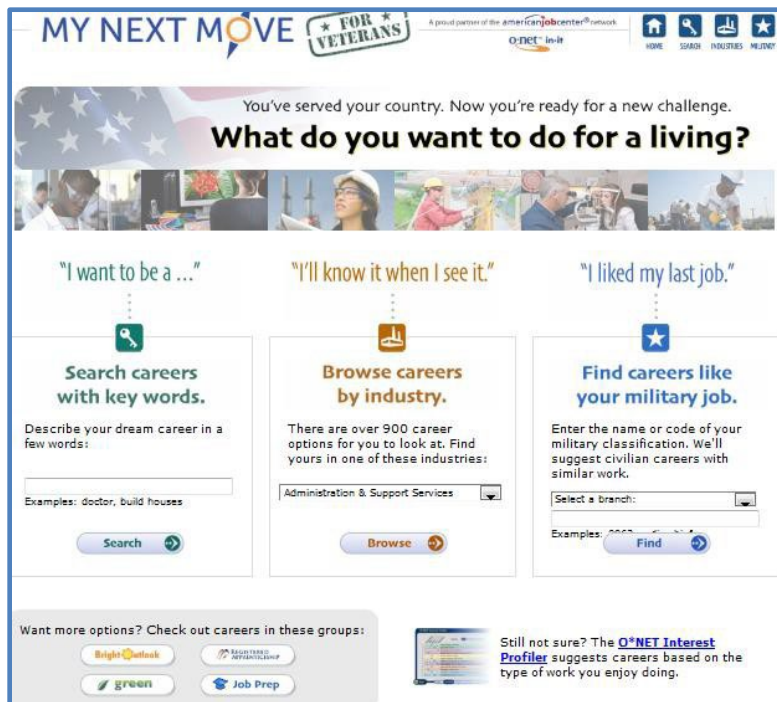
MY NEXT MOVE ★ FOR ★ VETERANS

A proud partner of the americanjobcenter® network

O*NET in-it

HOME SEARCH INDUSTRIES MILITARY

You've served your country. Now you're ready for a new challenge.

What do you want to do for a living?

"I want to be a ..."

Search careers with key words.

Describe your dream career in a few words:

Examples: doctor, build houses

Search

"I'll know it when I see it."

Browse careers by industry.

There are over 900 career options for you to look at. Find yours in one of these industries:

Administration & Support Services

Browse

"I liked my last job."

Find careers like your military job.

Enter the name or code of your military classification. We'll suggest civilian careers with similar work.

Select a branch:

Examples: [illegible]

Find

Want more options? Check out careers in these groups:

Bright Outlook

Registered Apprenticeship

green

Job Prep

Still not sure? The O*NET Interest Profiler suggests careers based on the type of work you enjoy doing.